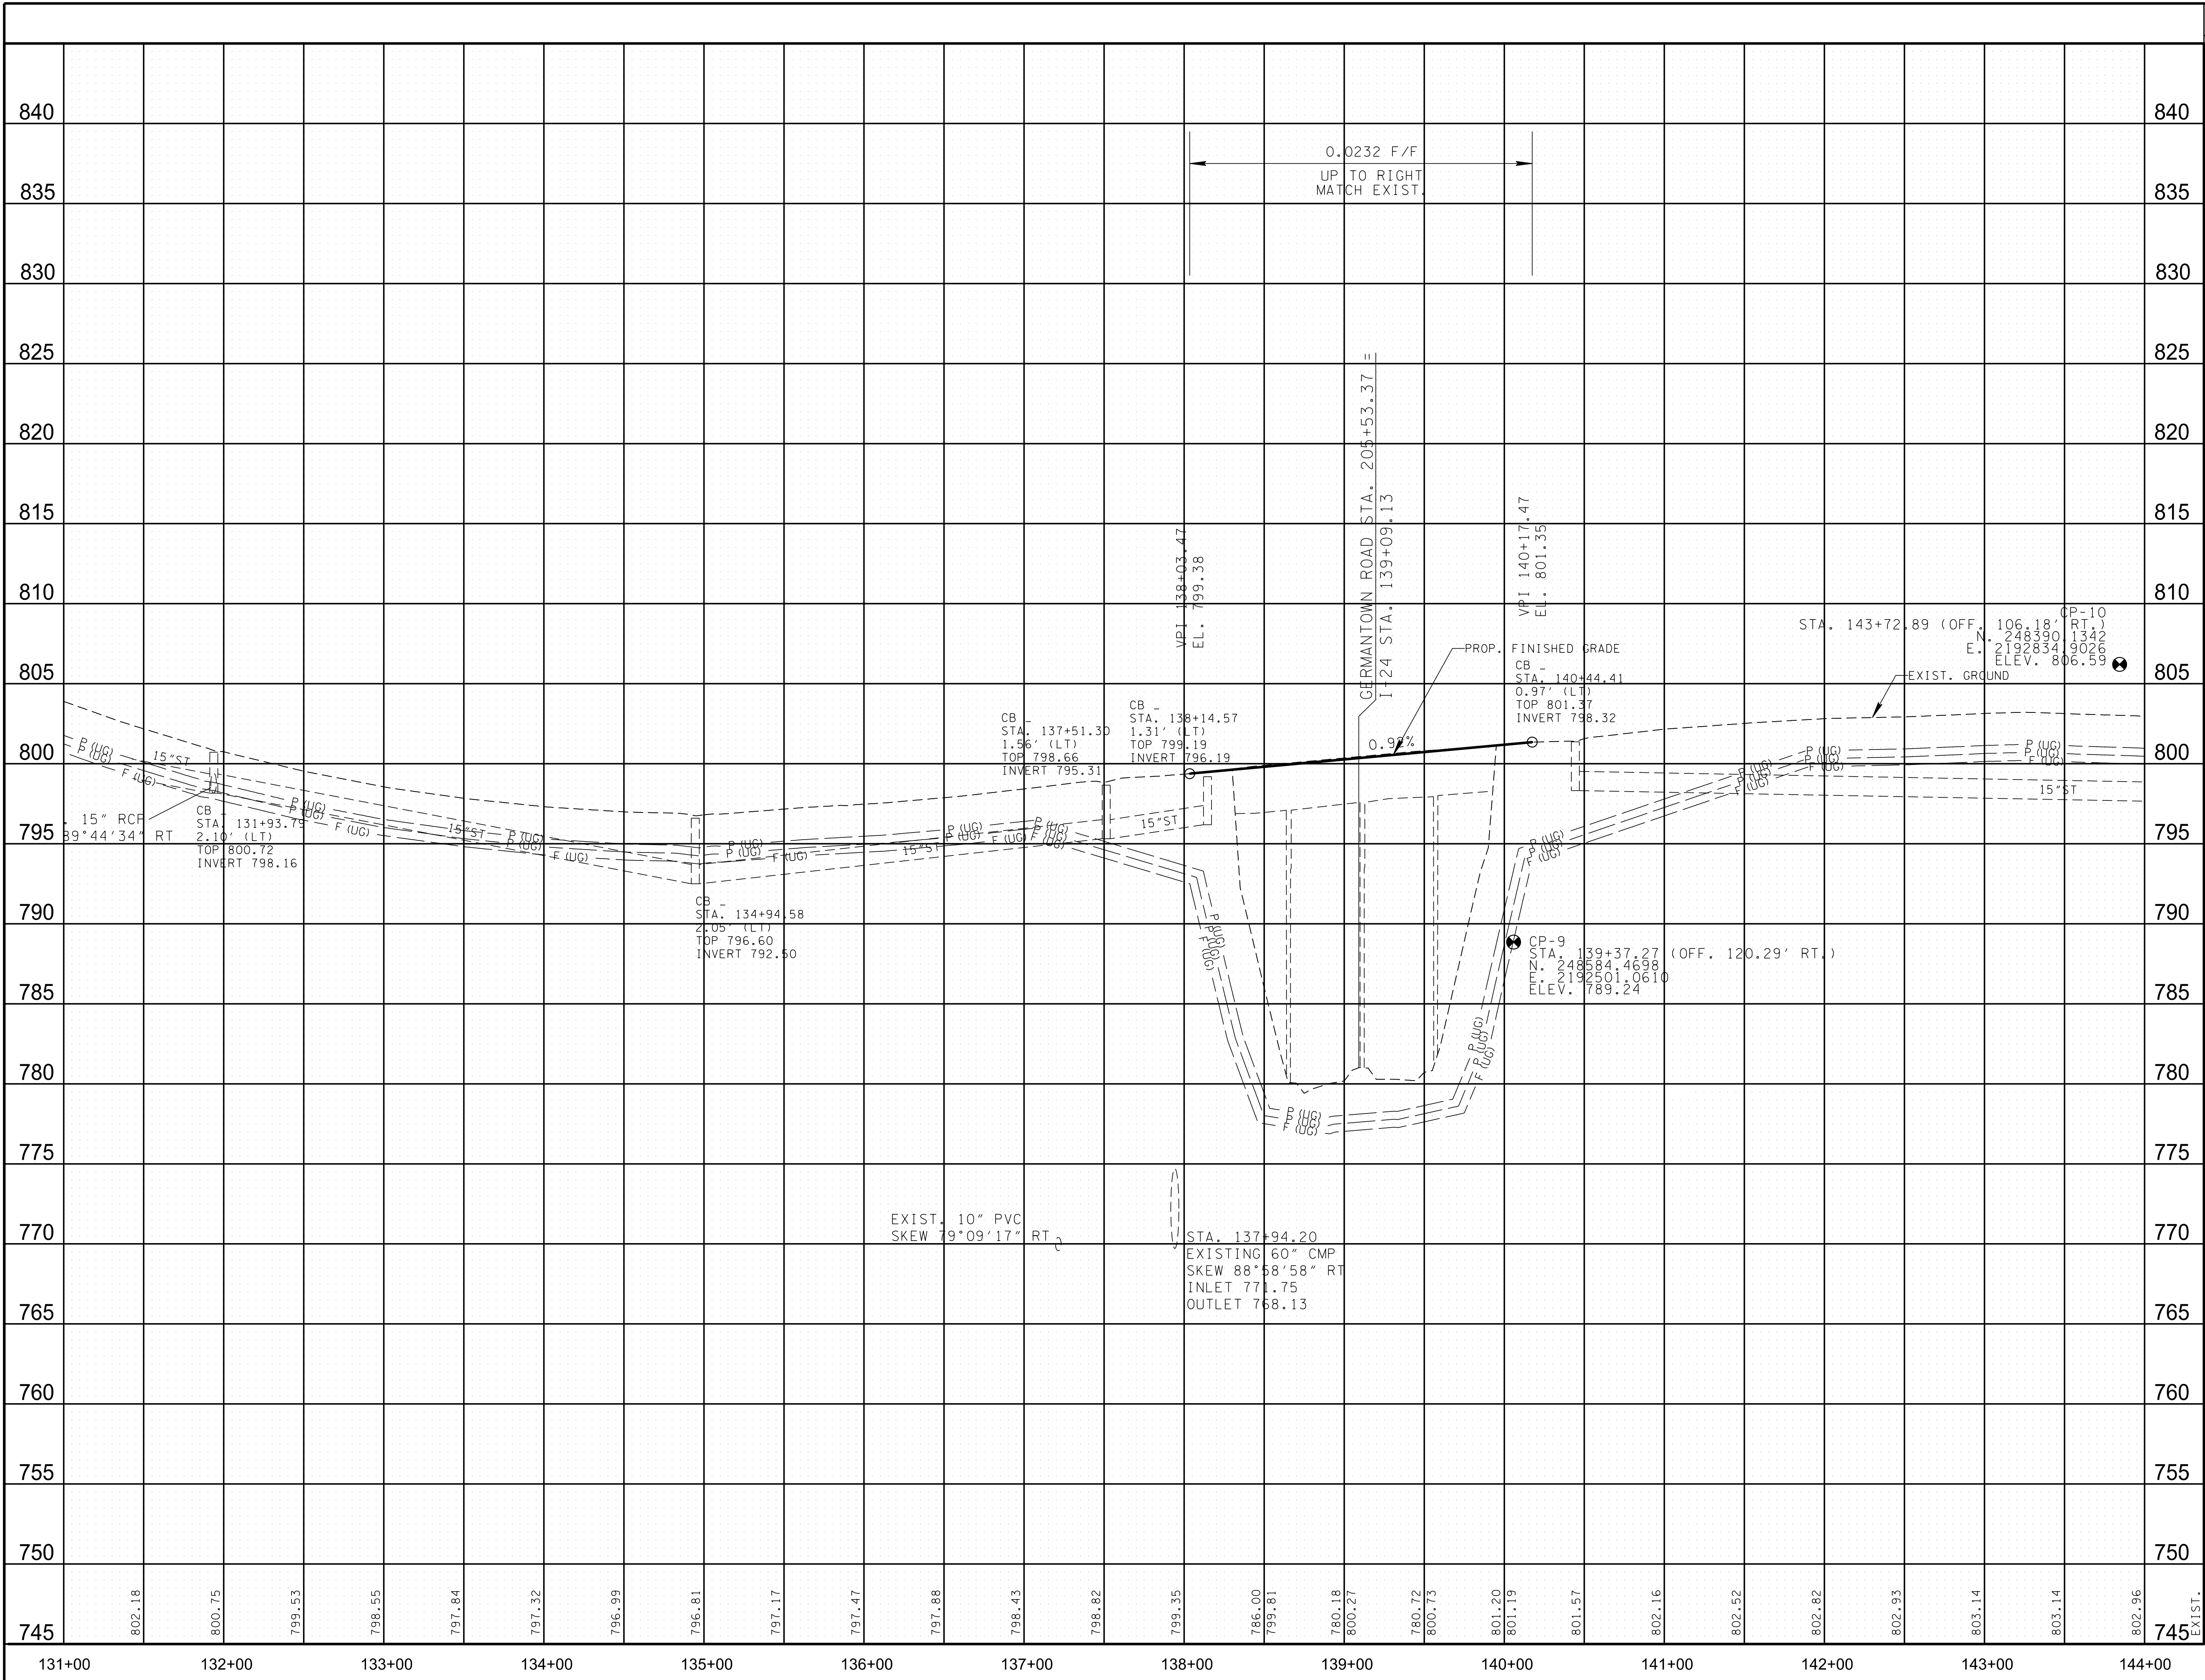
840 840
835 835
830 830
825 825
820 820
815 815
810 810
805 805
800 800
795 795
790 790
785 785
780 780
775 775
770 770
765 765
760 760
755 755
750 750
745 745

0.0232 F/F
UP TO RIGHT
MATCH EXIST.

VPI 138+03.47
EL. 799.38

GERMANTOWN ROAD STA. 205+53.37 =
I 24 STA. 139+09.13

VPI 140+17.47
EL. 801.35

CP-10
STA. 143+72.89 (OFF. 106.18' RT.)
N. 248390.1342
E. 2192834.9026
ELEV. 806.59

PROP. FINISHED GRADE

CB
STA. 140+44.41
0.97' (LT)
TOP 801.37
INVERT 798.32

EXIST. GROUND

CB
STA. 137+51.30
1.56' (LT)
TOP 798.66
INVERT 795.31

CB
STA. 138+14.57
1.31' (LT)
TOP 799.19
INVERT 796.19

0.92%

15" RCP
89°44'34" RT

CB
STA. 131+93.75
2.10' (LT)
TOP 800.72
INVERT 798.16

CB
STA. 134+94.58
2.05' (LT)
TOP 796.60
INVERT 792.50

15"ST
15"ST
15"ST
15"ST
15"ST
P (UG)
P (UG)
F (UG)

CP-9
STA. 139+37.27 (OFF. 120.29' RT.)
N. 248584.4698
E. 2192501.0610
ELEV. 789.24

EXIST. 10" PVC
SKEW 79°09'17" RT

STA. 137+94.20
EXISTING 60" CMP
SKEW 88°58'58" RT
INLET 771.75
OUTLET 768.13

802.18 800.75 799.53 798.55 797.84 797.32 796.99 796.81 797.17 797.47 797.88 798.43 798.82 799.35 786.00 799.81 780.18 800.27 780.72 800.73 801.20 801.19 801.57 802.16 802.52 802.82 802.93 803.14 803.14 802.96 EXIST.

131+00 132+00 133+00 134+00 135+00 136+00 137+00 138+00 139+00 140+00 141+00 142+00 143+00 144+00